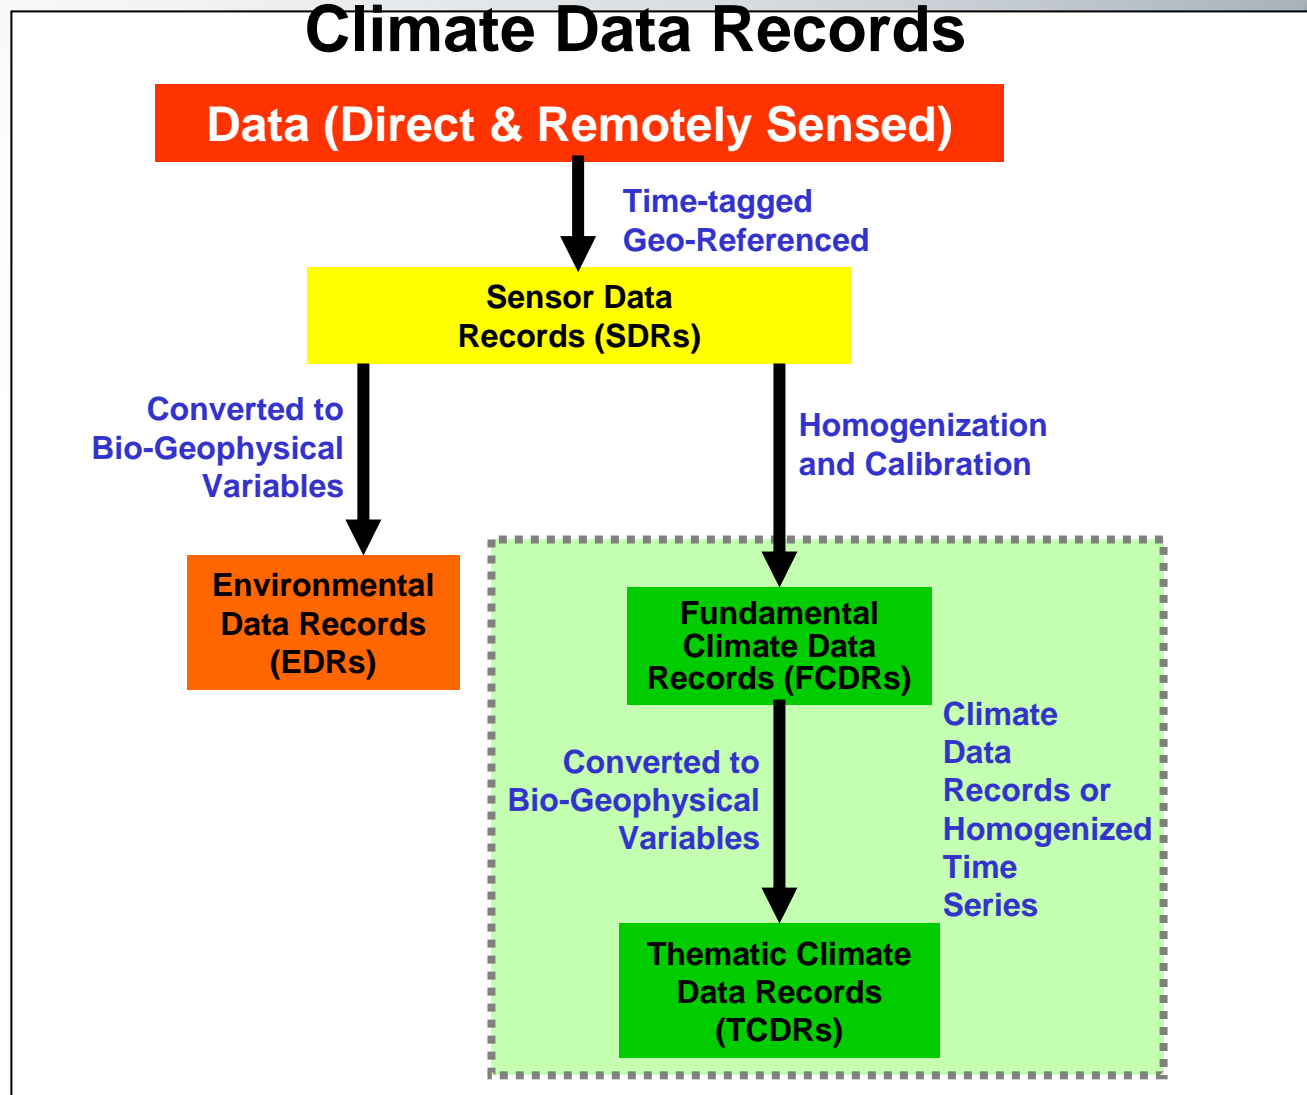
Climate Data Records

Data (Direct & Remotely Sensed)

Time-tagged
Geo-Referenced

Sensor Data
Records (SDRs)

Converted to
Bio-Geophysical
Variables

Homogenization
and Calibration

Environmental
Data Records
(EDRs)

Fundamental
Climate Data
Records (FCDRs)

Converted to
Bio-Geophysical
Variables

Climate
Data
Records or
Homogenized
Time
Series

Thematic Climate
Data Records
(TCDRs)